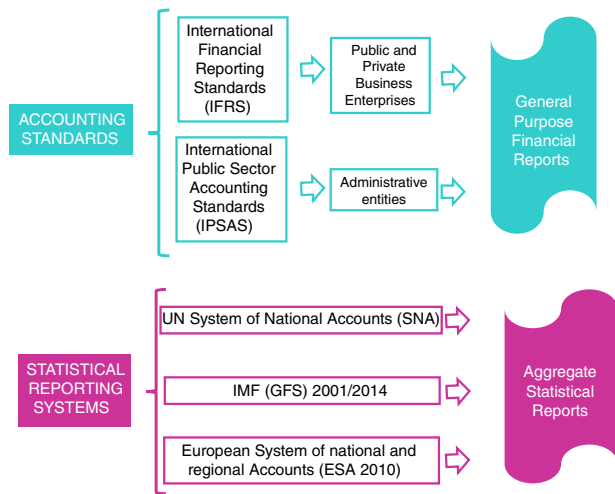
ACCOUNTING STANDARDS

International Financial Reporting Standards (IFRS)

Public and Private Business Enterprises

International Public Sector Accounting Standards (IPSAS)

Administrative entities

General Purpose Financial Reports

STATISTICAL REPORTING SYSTEMS

UN System of National Accounts (SNA)

IMF (GFS) 2001/2014

European System of national and regional Accounts (ESA 2010)

Aggregate Statistical Reports